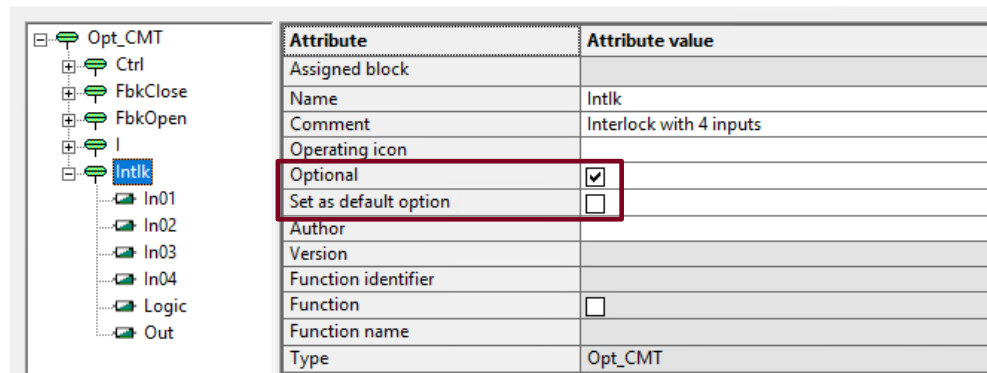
Opt_CMT
Ctrl
FbkClose
FbkOpen
I
Intlk
In01
In02
In03
In04
Logic
Out

| Attribute | Attribute value |
|---|---|
| Assigned block | |
| Name | Intlk |
| Comment | Interlock with 4 inputs |
| Operating icon | |
| Optional | ☑ |
| Set as default option | ☐ |
| Author | |
| Version | |
| Function identifier | |
| Function | ☐ |
| Function name | |
| Type | Opt_CMT |